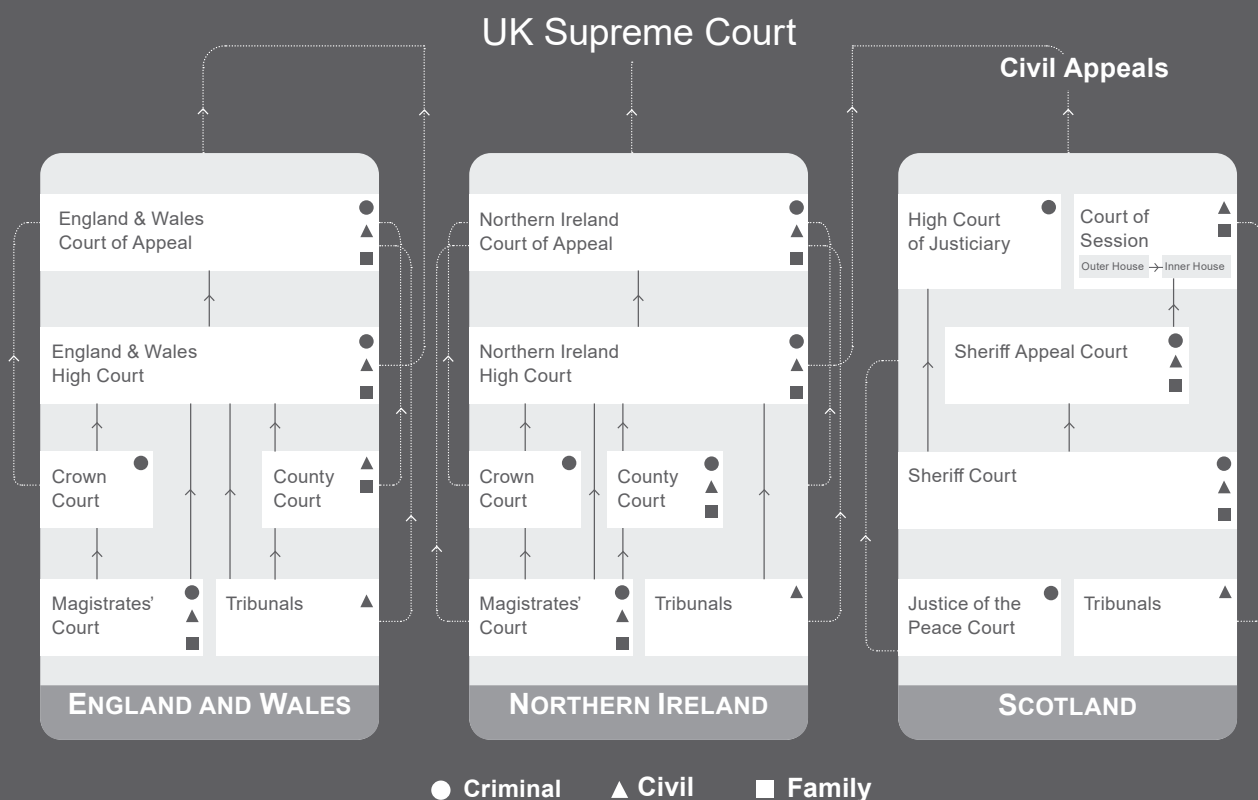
UK Supreme Court

Civil Appeals

England & Wales Court of Appeal ● ▲ ■

England & Wales High Court ● ▲ ■

Crown Court ●

County Court ▲ ■

Magistrates' Court ● ▲ ■

Tribunals ▲

ENGLAND AND WALES

Northern Ireland Court of Appeal ● ▲ ■

Northern Ireland High Court ● ▲ ■

Crown Court ●

County Court ● ▲ ■

Magistrates' Court ● ▲ ■

Tribunals ▲

NORTHERN IRELAND

High Court of Justiciary ●

Court of Session ▲ ■

Outer House → Inner House

Sheriff Appeal Court ● ▲ ■

Sheriff Court ● ▲ ■

Justice of the Peace Court ●

Tribunals ▲

SCOTLAND

● Criminal ▲ Civil ■ Family